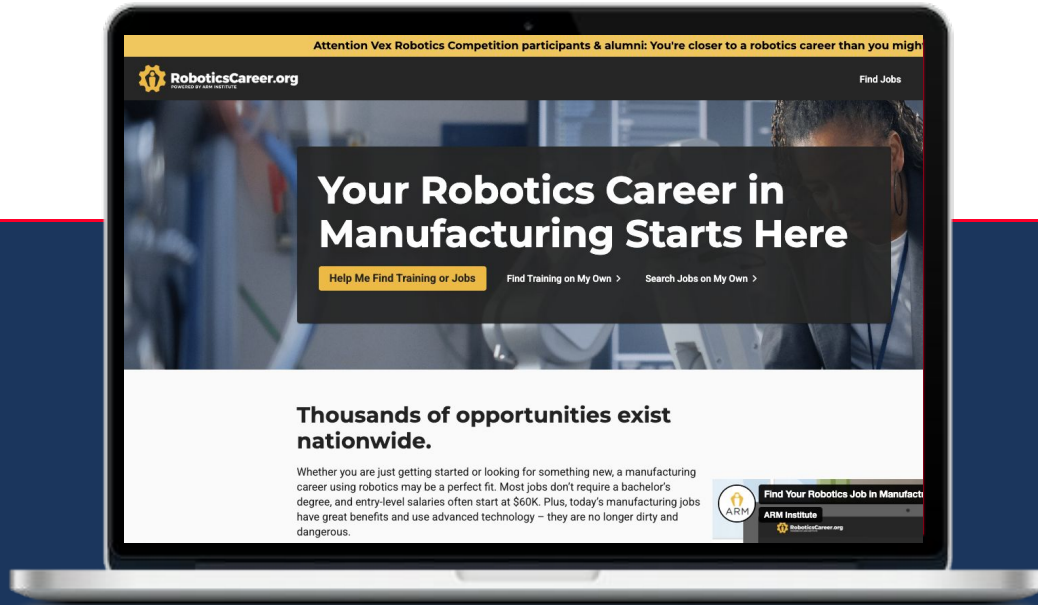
Attention Vex Robotics Competition participants & alumni: You're closer to a robotics career than you migh

RoboticsCareer.org
POWERED BY ARM INSTITUTE

Find Jobs

Your Robotics Career in Manufacturing Starts Here

Help Me Find Training or Jobs

Find Training on My Own >

Search Jobs on My Own >

Thousands of opportunities exist nationwide.

Whether you are just getting started or looking for something new, a manufacturing career using robotics may be a perfect fit. Most jobs don't require a bachelor's degree, and entry-level salaries often start at $60K. Plus, today's manufacturing jobs have great benefits and use advanced technology – they are no longer dirty and dangerous.

ARM

Find Your Robotics Job in Manufactu

ARM Institute

RoboticsCareer.org